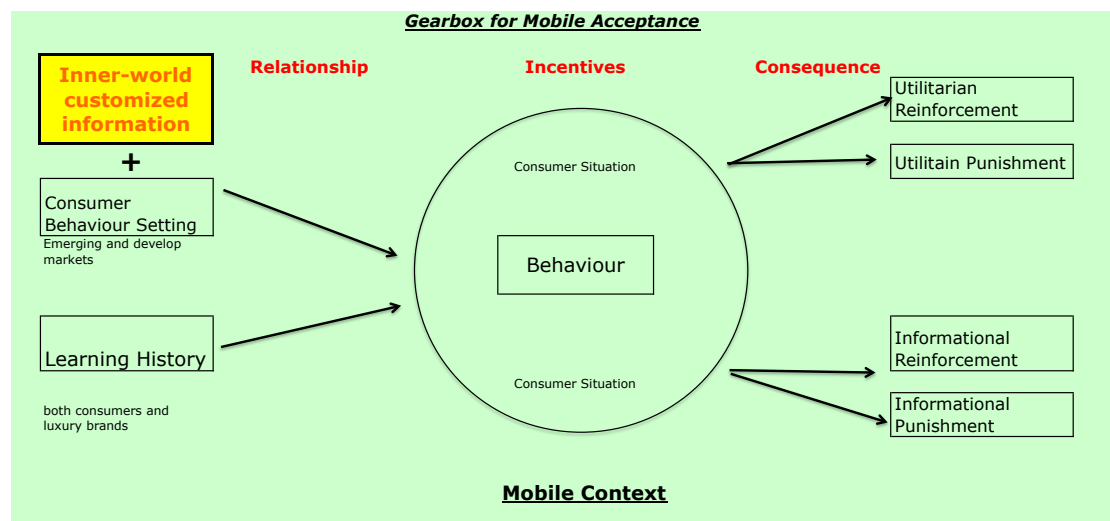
Gearbox for Mobile Acceptance

Inner-world customized information

+

Relationship

Incentives

Consequence

Consumer Behaviour Setting

Emerging and develop markets

Learning History

both consumers and luxury brands

Consumer Situation

Behaviour

Consumer Situation

Utilitarian Reinforcement

Utilitain Punishment

Informational Reinforcement

Informational Punishment

Mobile Context